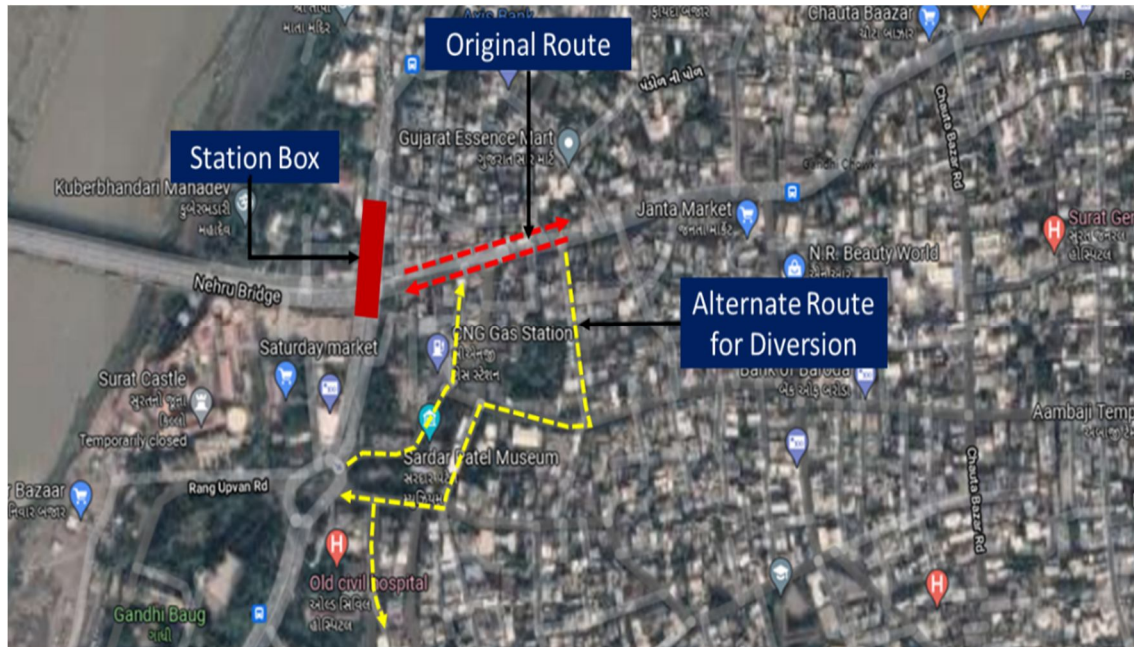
Original Route

Station Box

Alternate Route for Diversion

Chauta Bazaar

Gujarat Essence Mart

Kuberbhandari Mahadev

Janta Market

Surat Gen

N.R. Beauty World

Nehru Bridge

CNG Gas Station

Saturday market

Bank of Baroda

Surat Castle

Temporarily closed

Aambaji Temp

Sardar Patel Museum

Bazaar

Rang Upvan Rd

Chauta Bazar Rd

Chauta Bazaar Rd

Old civil hospital

Gandhi Baug